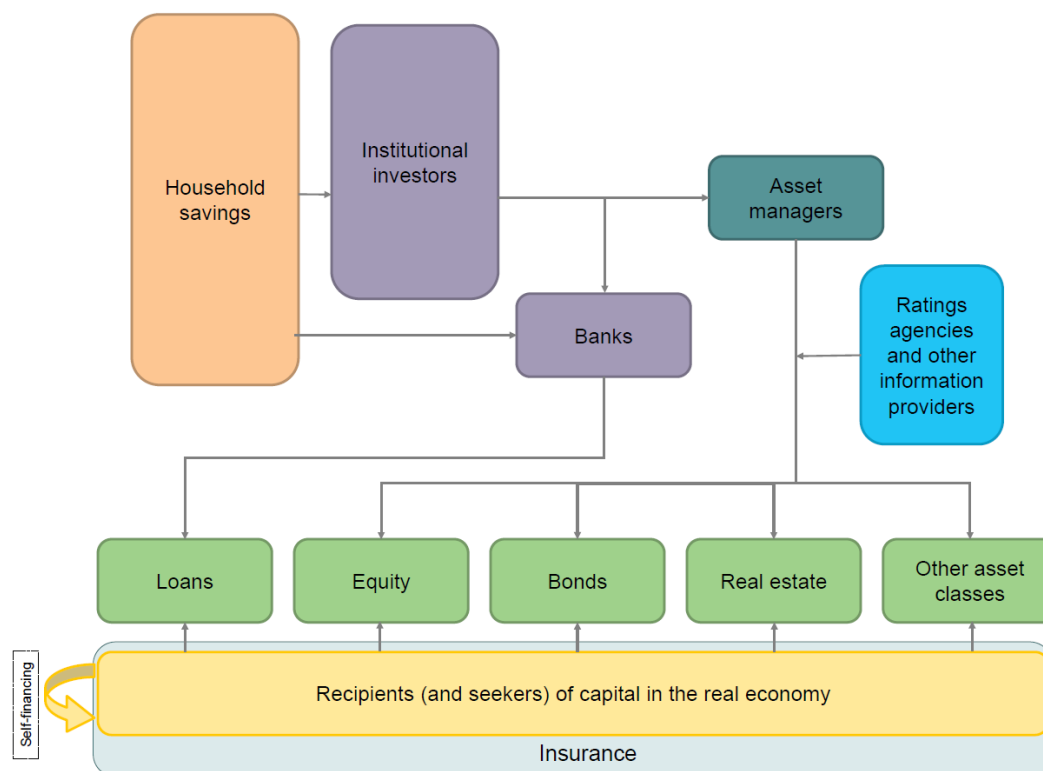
Household savings

Institutional investors

Asset managers

Banks

Ratings agencies and other information providers

Loans

Equity

Bonds

Real estate

Other asset classes

Self-financing

Recipients (and seekers) of capital in the real economy

Insurance